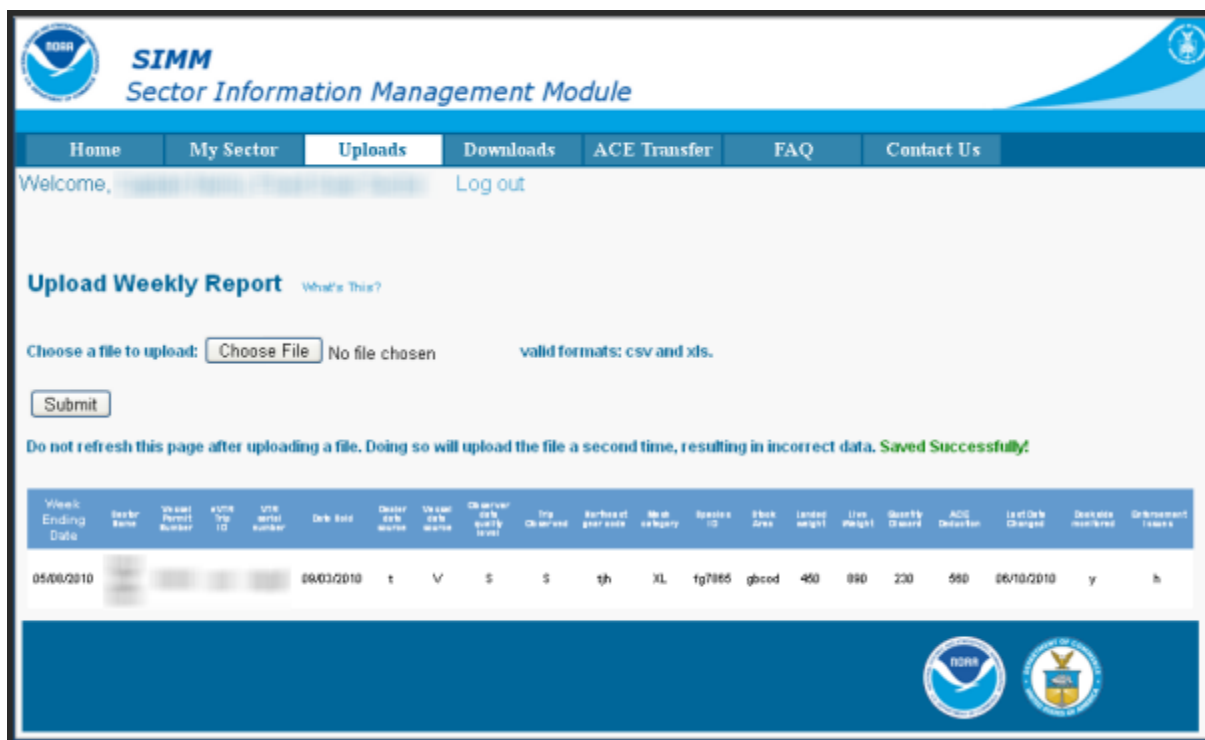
NOAA

SIMM
Sector Information Management Module

Home | My Sector | Uploads | Downloads | ACE Transfer | FAQ | Contact Us

Welcome, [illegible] Log out

Upload Weekly Report What's This?

Choose a file to upload: Choose File No file chosen valid formats: csv and xls.

Submit

Do not refresh this page after uploading a file. Doing so will upload the file a second time, resulting in incorrect data. Saved Successfully!

| Week Ending Date | Sector Name | Vessel Permit Number | eVTR Trip ID | VTR serial number | Date Sold | Dealer data source | Vessel data source | Observer data quality level | Trip Observed | Surface of gear code | Mesh category | Species ID | Stock Area | Landed weight | Live Weight | Quantity Discard | ACE Deduction | Last Date Changed | Dockside monitored | Enforcement Issues |
|---|---|---|---|---|---|---|---|---|---|---|---|---|---|---|---|---|---|---|---|---|
| 05/08/2010 | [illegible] | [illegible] | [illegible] | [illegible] | 09/03/2010 | t | V | S | S | tjh | XL | fg7865 | gbcod | 460 | 890 | 230 | 560 | 06/10/2010 | y | h |

NOAA